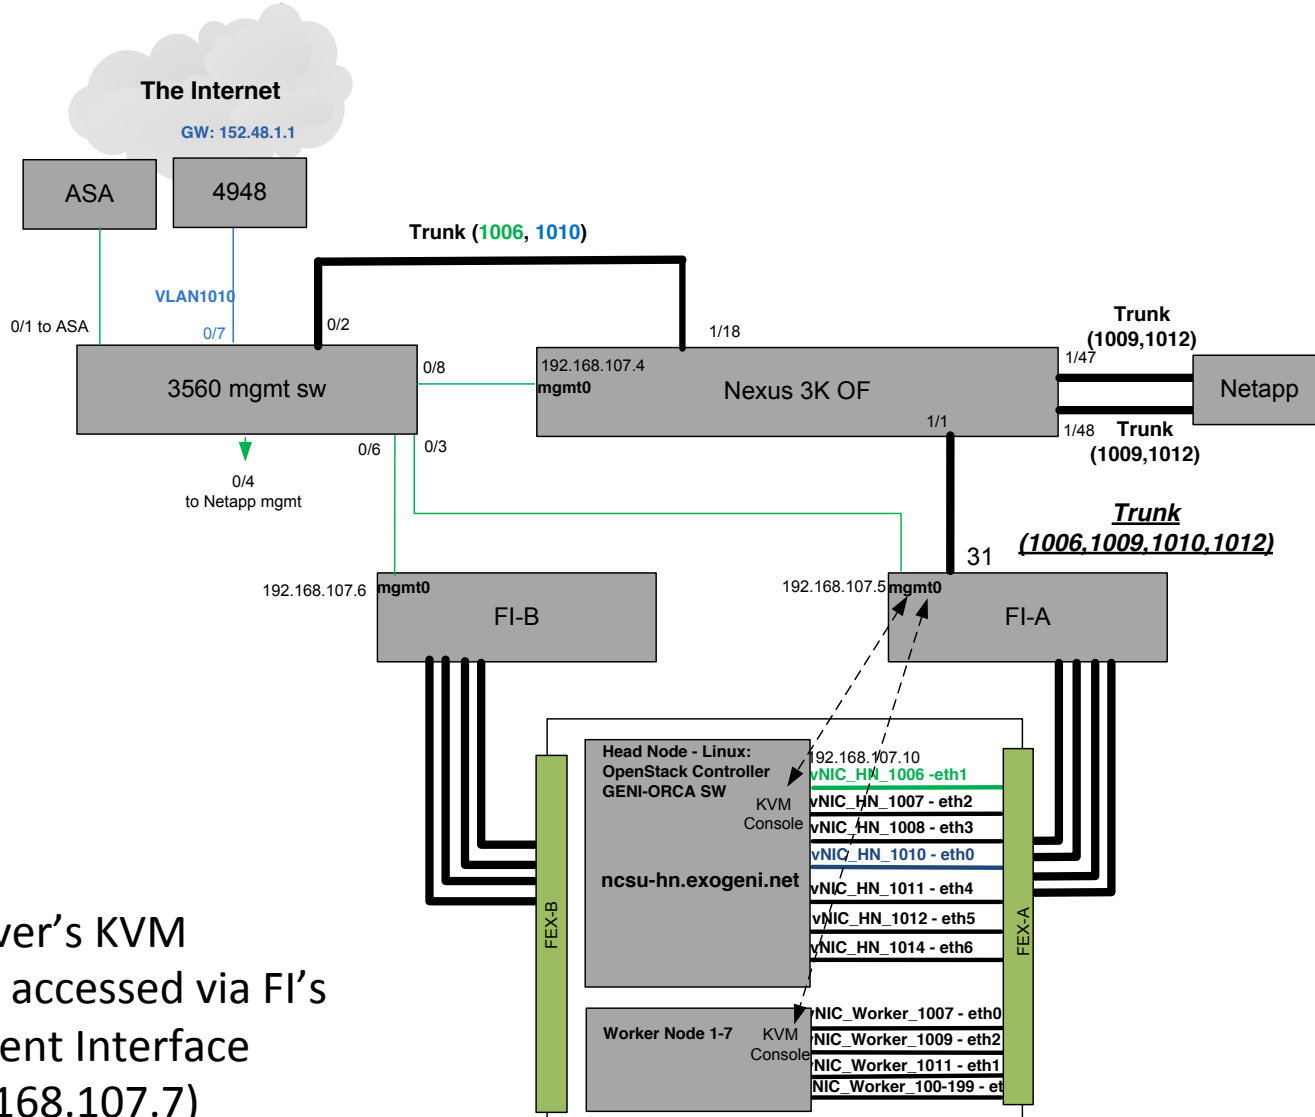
The Internet

GW: 152.48.1.1

ASA

4948

Trunk (1006, 1010)

VLAN1010

0/1 to ASA

0/7

0/2

1/18

Trunk (1009,1012)

1/47

3560 mgmt sw

0/8

192.168.107.4 mgmt0

Nexus 3K OF

Netapp

1/1

1/48

Trunk (1009,1012)

0/6

0/3

0/4 to Netapp mgmt

Trunk (1006,1009,1010,1012)

31

192.168.107.6 mgmt0

FI-B

192.168.107.5 mgmt0

FI-A

Head Node - Linux: OpenStack Controller GENI-ORCA SW

KVM Console

192.168.107.10

vNIC_HN_1006 -eth1

vNIC_HN_1007 - eth2

vNIC_HN_1008 - eth3

vNIC_HN_1010 - eth0

ncsu-hn.exogeni.net

vNIC_HN_1011 - eth4

vNIC_HN_1012 - eth5

vNIC_HN_1014 - eth6

FEX-B

FEX-A

ver's KVM accessed via FI's ent Interface 168.107.7)

Worker Node 1-7

KVM Console

vNIC_Worker_1007 - eth0

vNIC_Worker_1009 - eth2

vNIC_Worker_1011 - eth1

vNIC_Worker_100-199 - et